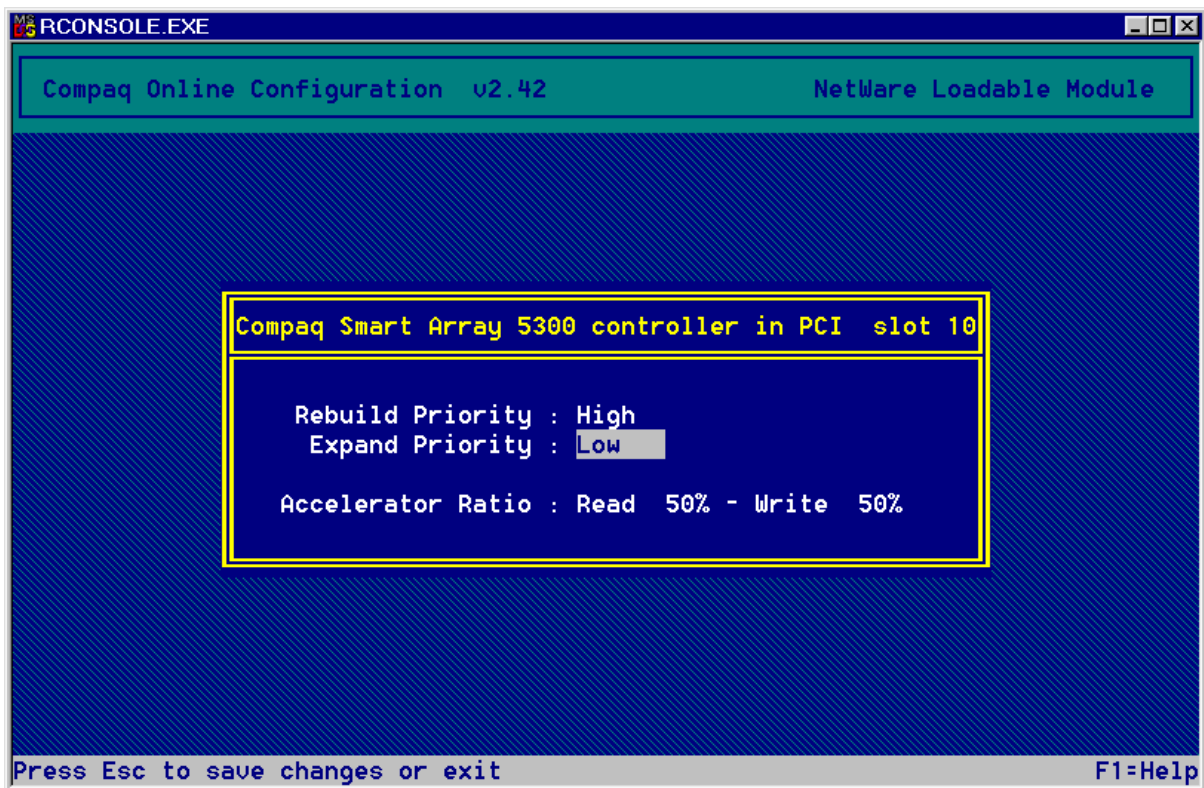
RCONSOLE.EXE

Compaq Online Configuration v2.42 NetWare Loadable Module

Compaq Smart Array 5300 controller in PCI slot 10

Rebuild Priority : High
Expand Priority : Low

Accelerator Ratio : Read 50% - Write 50%

Press Esc to save changes or exit F1=Help